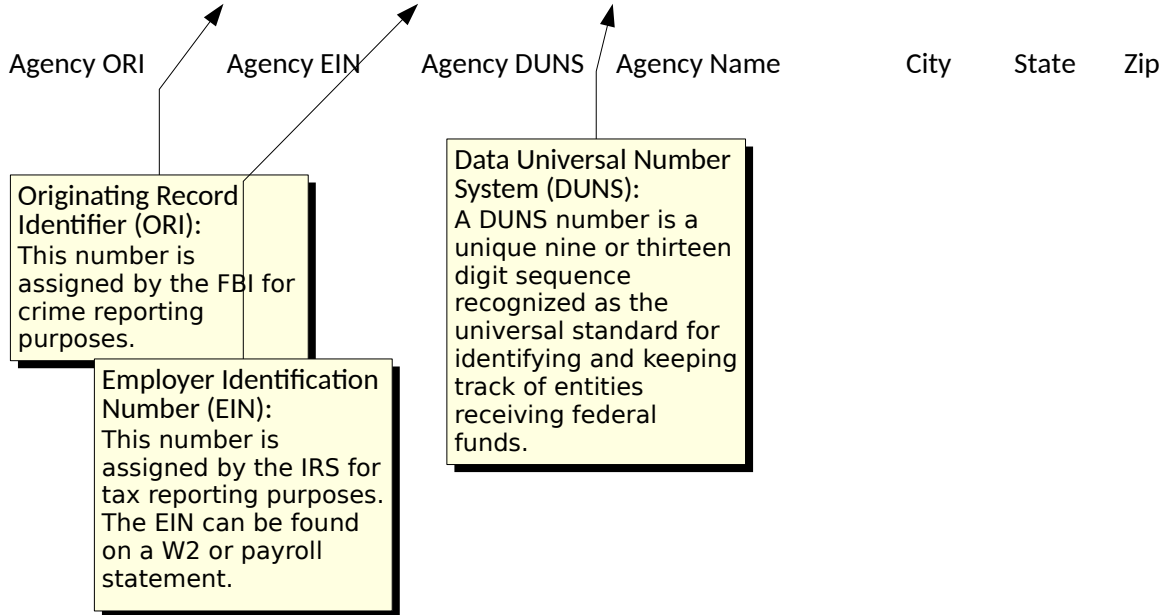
Agency ORI Agency EIN Agency DUNS Agency Name City State Zip

Originating Record Identifier (ORI):
This number is assigned by the FBI for crime reporting purposes.

Employer Identification Number (EIN):
This number is assigned by the IRS for tax reporting purposes. The EIN can be found on a W2 or payroll statement.

Data Universal Number System (DUNS):
A DUNS number is a unique nine or thirteen digit sequence recognized as the universal standard for identifying and keeping track of entities receiving federal funds.